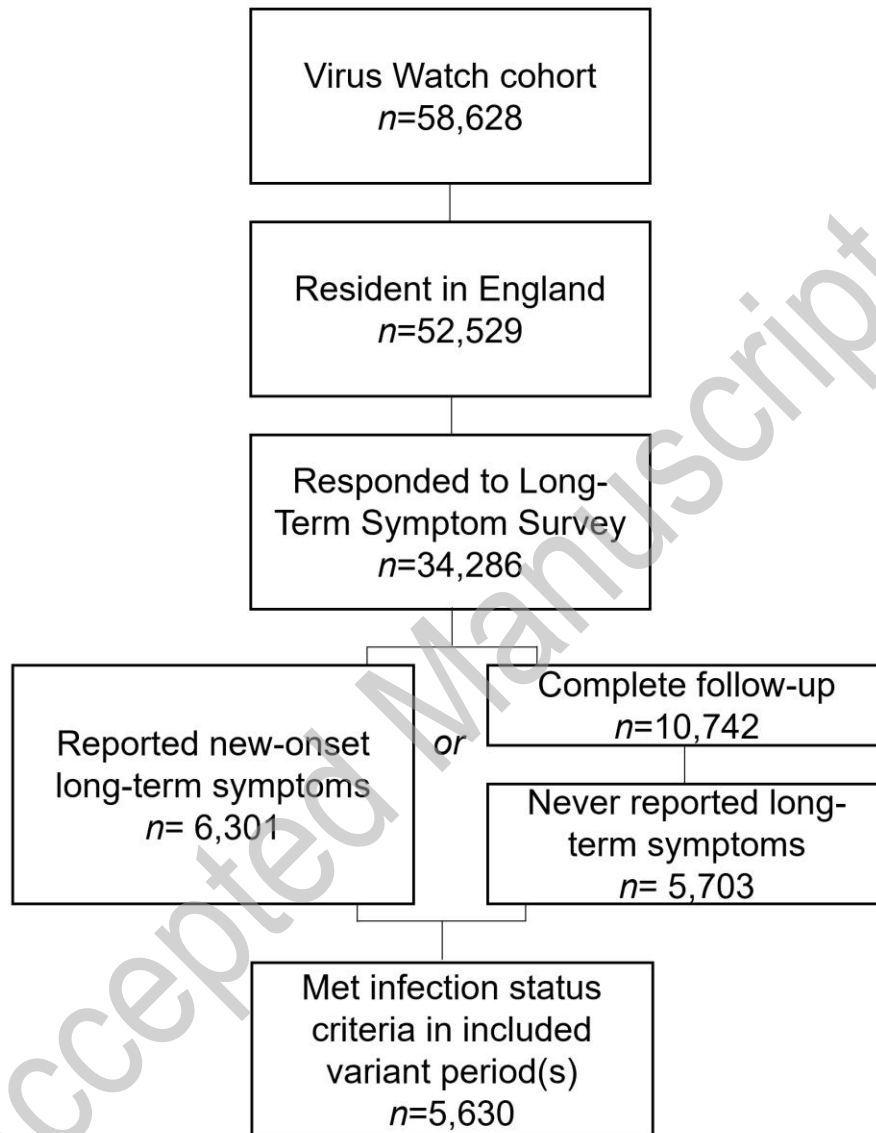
Virus Watch cohort
$n$=58,628

Resident in England
$n$=52,529

Responded to Long-Term Symptom Survey
$n$=34,286

Reported new-onset long-term symptoms
$n$= 6,301

or

Complete follow-up
$n$=10,742

Never reported long-term symptoms
$n$= 5,703

Met infection status criteria in included variant period(s)
$n$=5,630

Accepted Manuscript